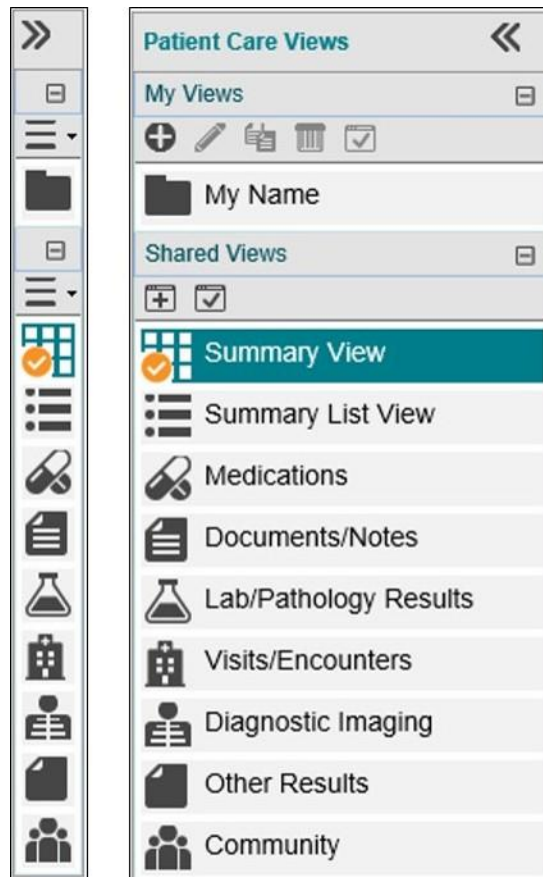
»

Patient Care Views «

My Views

My Name

Shared Views

Summary View

Summary List View

Medications

Documents/Notes

Lab/Pathology Results

Visits/Encounters

Diagnostic Imaging

Other Results

Community